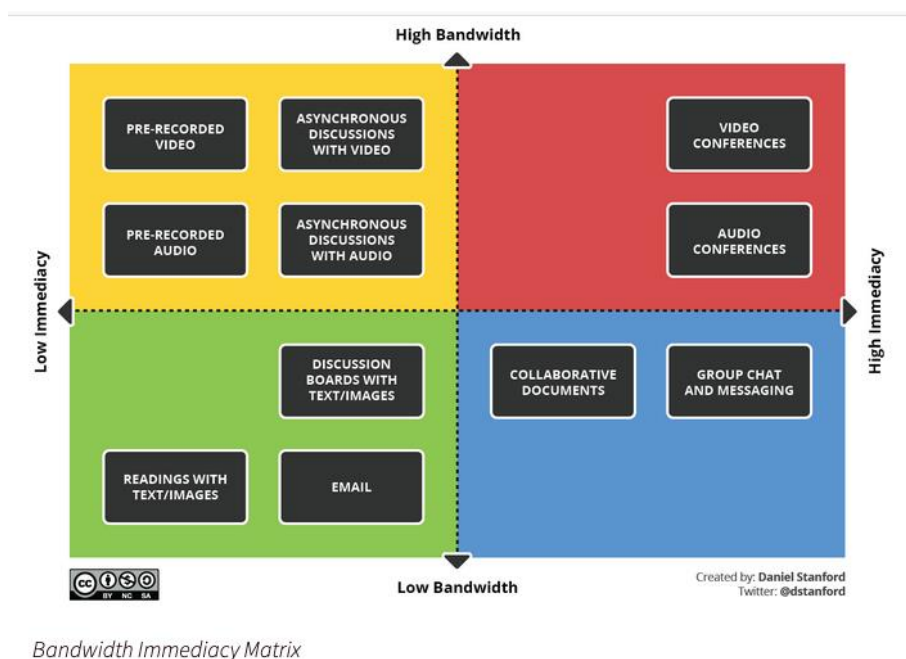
High Bandwidth

PRE-RECORDED VIDEO

ASYNCHRONOUS DISCUSSIONS WITH VIDEO

VIDEO CONFERENCES

PRE-RECORDED AUDIO

ASYNCHRONOUS DISCUSSIONS WITH AUDIO

AUDIO CONFERENCES

Low Immediacy

High Immediacy

DISCUSSION BOARDS WITH TEXT/IMAGES

COLLABORATIVE DOCUMENTS

GROUP CHAT AND MESSAGING

READINGS WITH TEXT/IMAGES

EMAIL

cc BY NC SA

Low Bandwidth

Created by: Daniel Stanford
Twitter: @dstanford

Bandwidth Immediacy Matrix